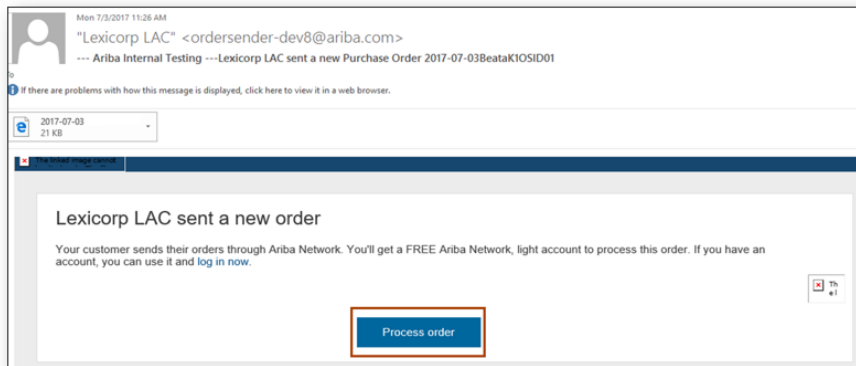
Mon 7/3/2017 11:26 AM

"Lexicorp LAC" <ordersender-dev8@ariba.com>

--- Ariba Internal Testing ---Lexicorp LAC sent a new Purchase Order 2017-07-03BeataK1OSID01

If there are problems with how this message is displayed, click here to view it in a web browser.

2017-07-03
21 KB

The linked image cannot

Lexicorp LAC sent a new order

Your customer sends their orders through Ariba Network. You'll get a FREE Ariba Network, light account to process this order. If you have an account, you can use it and log in now.

Th e l

Process order